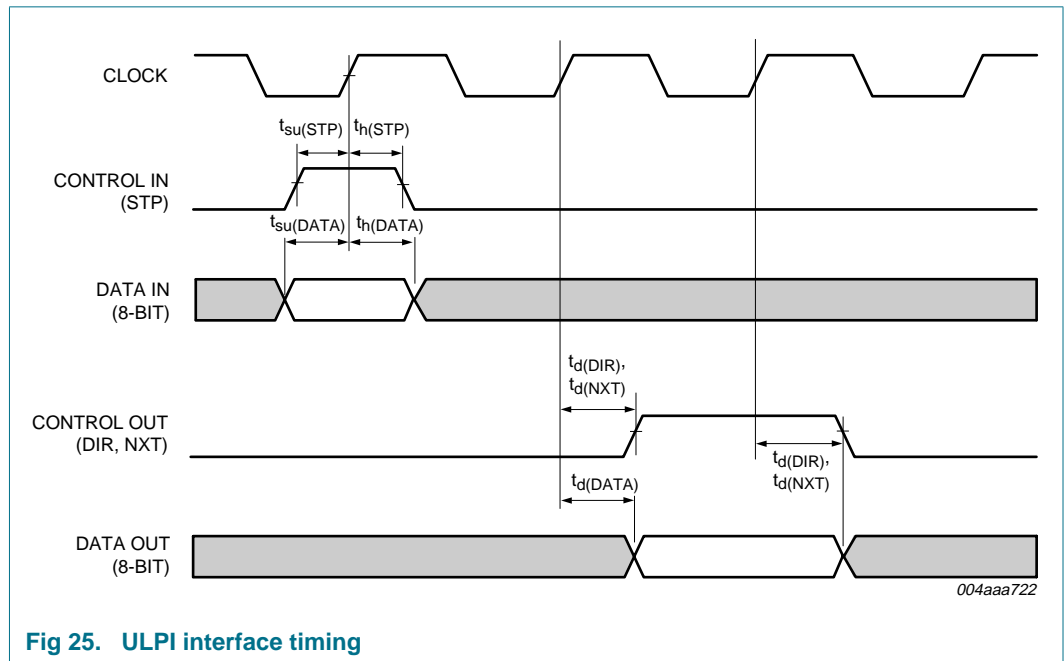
CLOCK

$t_{su(STP)}$ $t_{h(STP)}$

CONTROL IN (STP)

$t_{su(DATA)}$ $t_{h(DATA)}$

DATA IN (8-BIT)

$t_{d(DIR)}$, $t_{d(NXT)}$

CONTROL OUT (DIR, NXT)

$t_{d(DIR)}$, $t_{d(NXT)}$

$t_{d(DATA)}$

DATA OUT (8-BIT)

004aaa722

Fig 25. ULPI interface timing